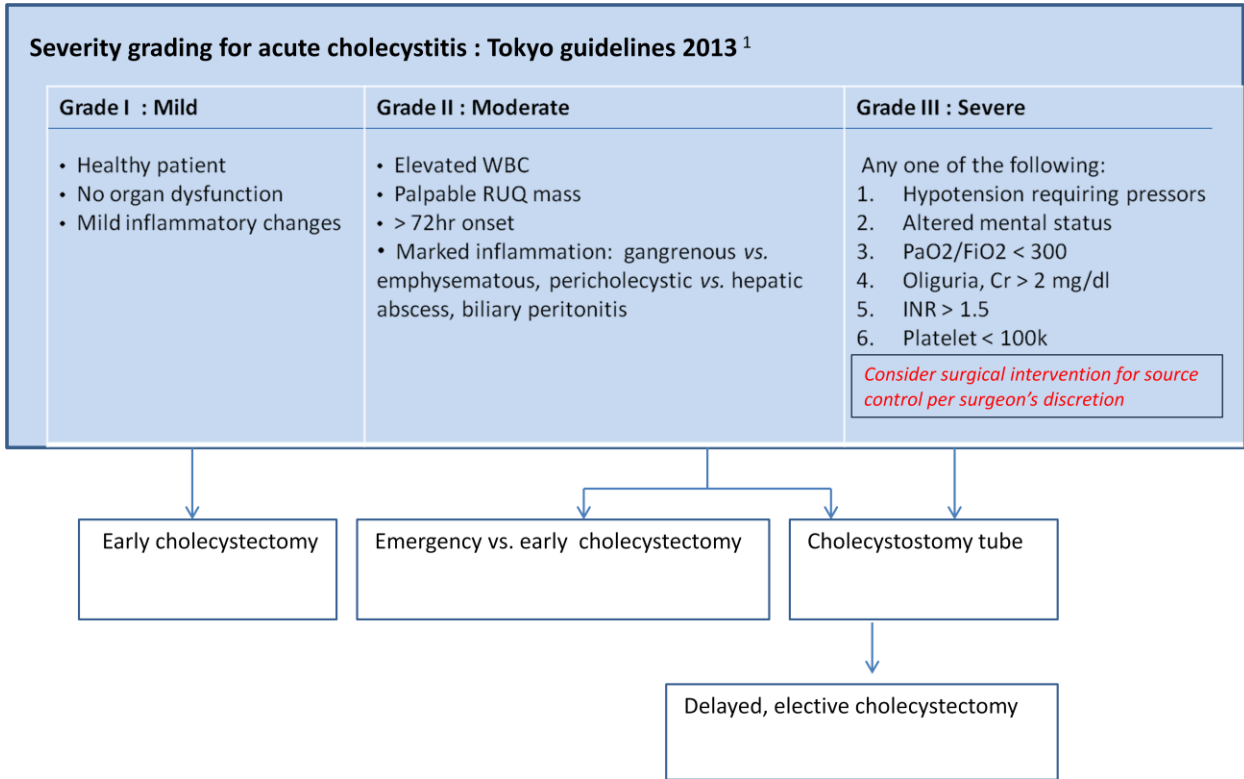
Severity grading for acute cholecystitis : Tokyo guidelines 2013 $^{1}$

| Grade I : Mild | Grade II : Moderate | Grade III : Severe |
|---|---|---|
| • Healthy patient<br>• No organ dysfunction<br>• Mild inflammatory changes | • Elevated WBC<br>• Palpable RUQ mass<br>• > 72hr onset<br>• Marked inflammation: gangrenous *vs.* emphysematous, pericholecystic *vs.* hepatic abscess, biliary peritonitis | Any one of the following:<br>1. Hypotension requiring pressors<br>2. Altered mental status<br>3. PaO2/FiO2 < 300<br>4. Oliguria, Cr > 2 mg/dl<br>5. INR > 1.5<br>6. Platelet < 100k<br>Consider surgical intervention for source control per surgeon's discretion |

Early cholecystectomy

Emergency vs. early cholecystectomy

Cholecystostomy tube

Delayed, elective cholecystectomy